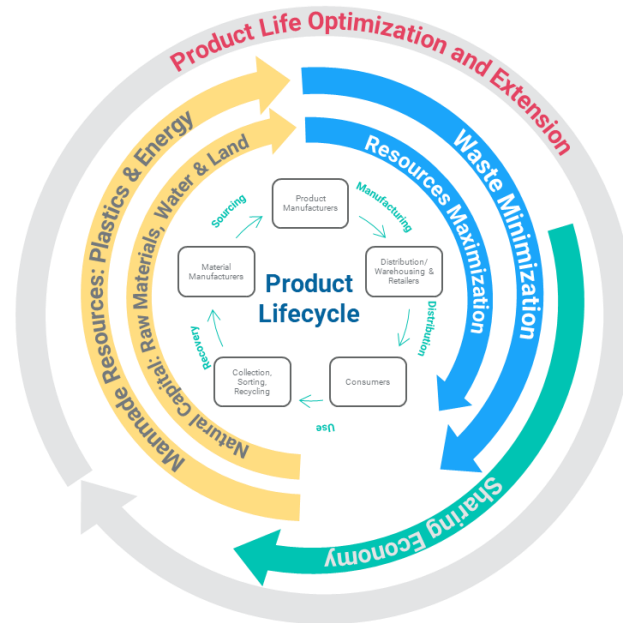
Product Life Optimization and Extension

Manmade Resources: Plastics & Energy

Natural Capital: Raw Materials, Water & Land

Waste Minimization

Resources Maximization

Sharing Economy

Product Lifecycle

Sourcing

Product Manufacturers

Manufacturing

Distribution/ Warehousing & Retailers

Distribution

Consumers

Use

Collection, Sorting, Recycling

Recovery

Material Manufacturers